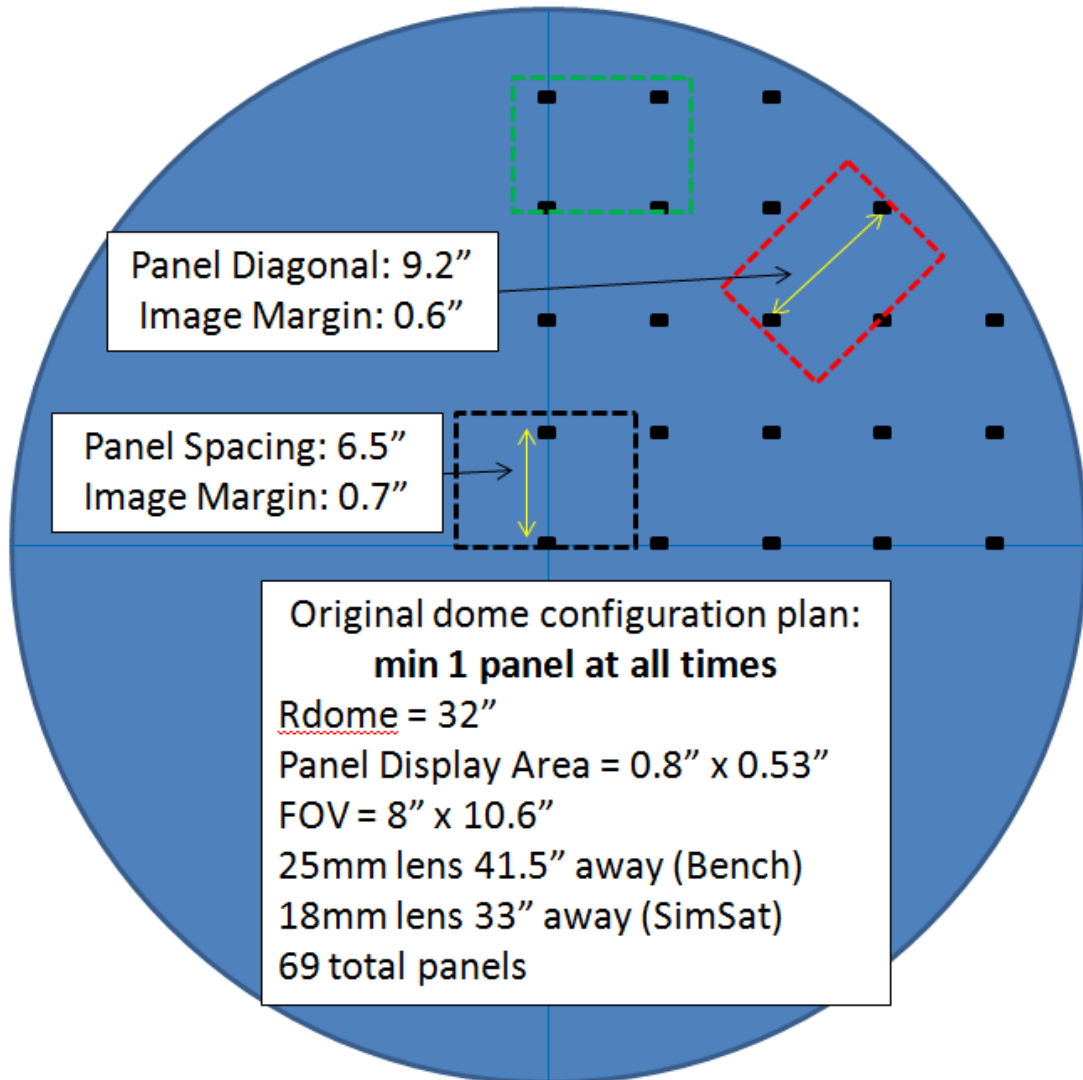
Panel Diagonal: 9.2”
Image Margin: 0.6”

Panel Spacing: 6.5”
Image Margin: 0.7”

Original dome configuration plan:
**min 1 panel at all times**
Rdome = 32”
Panel Display Area = 0.8” x 0.53”
FOV = 8” x 10.6”
25mm lens 41.5” away (Bench)
18mm lens 33” away (SimSat)
69 total panels